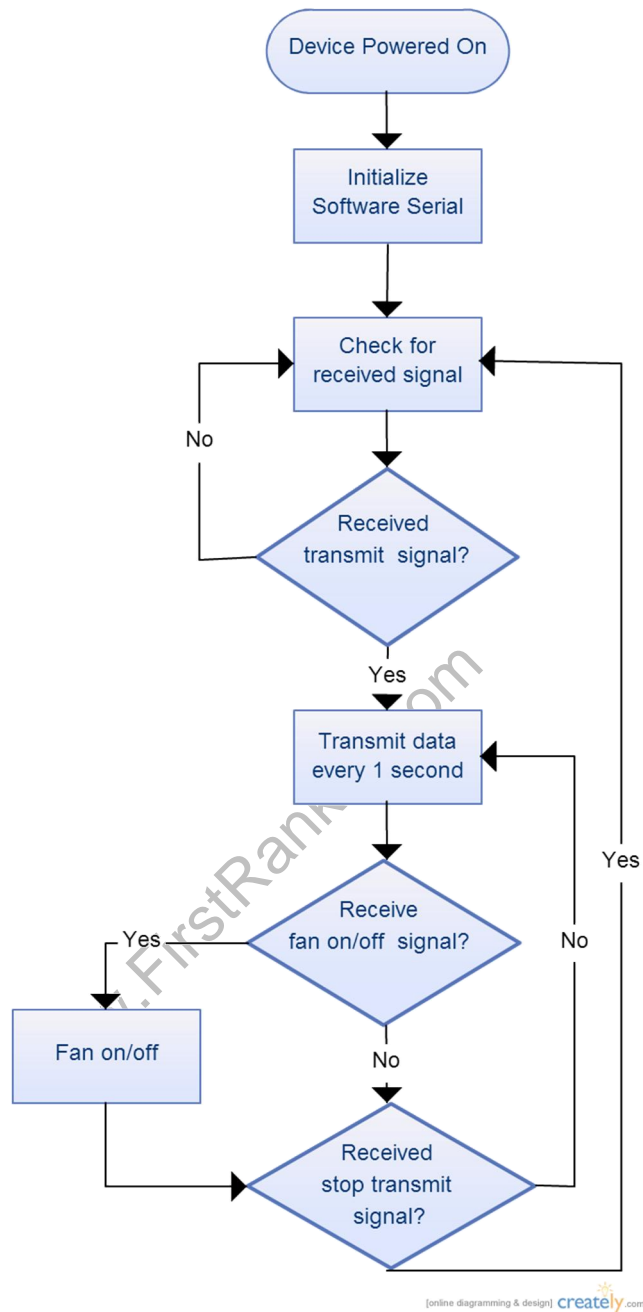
Device Powered On

Initialize Software Serial

Check for received signal

No

Received transmit signal?

Yes

Transmit data every 1 second

Yes

Receive fan on/off signal?

Yes

No

Fan on/off

No

Received stop transmit signal?

.FirstRank.com

[online diagramming & design] creately.com